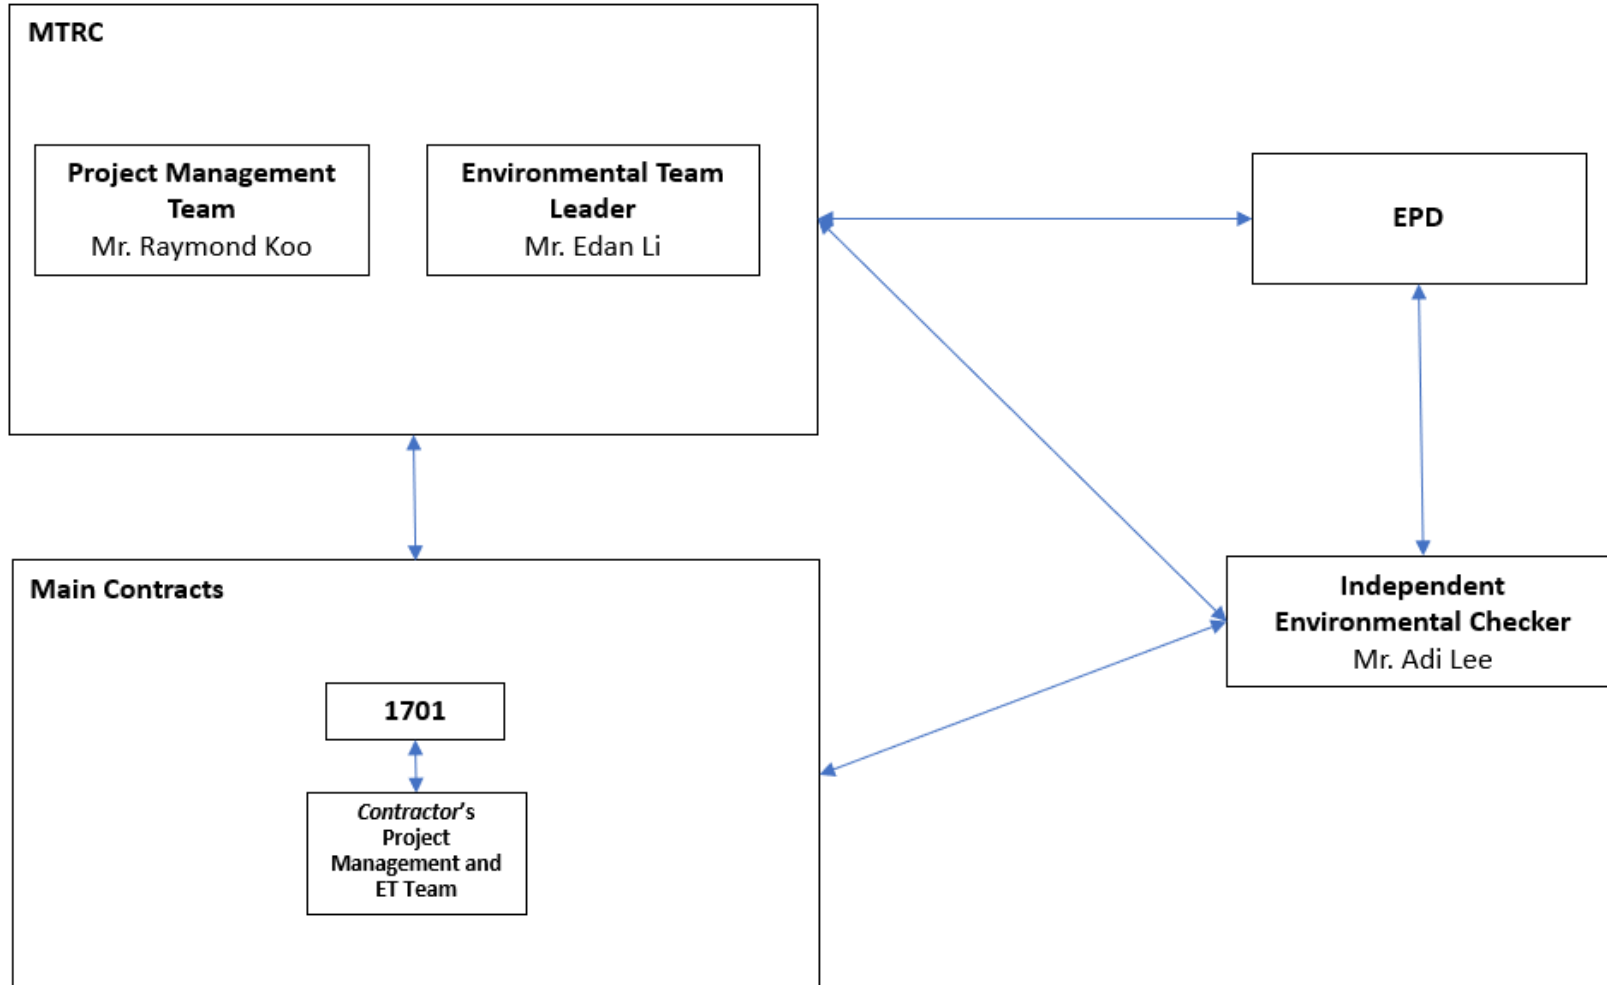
MTRC

Project Management Team
Mr. Raymond Koo

Environmental Team Leader
Mr. Edan Li

EPD

Independent Environmental Checker
Mr. Adi Lee

Main Contracts

1701

Contractor's Project Management and ET Team